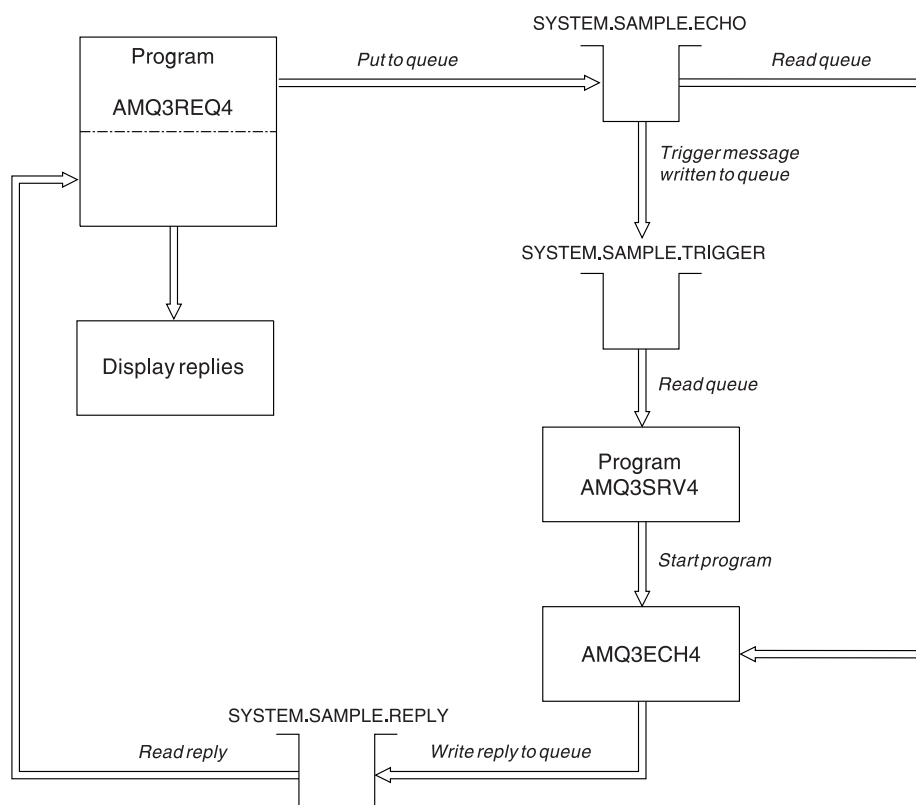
Program

AMQ3REQ4

Put to queue

SYSTEM.SAMPLE.ECHO

Read queue

Trigger message written to queue

SYSTEM.SAMPLE.TRIGGER

Display replies

Read queue

Program AMQ3SRV4

Start program

AMQ3ECH4

SYSTEM.SAMPLE.REPLY

Read reply

Write reply to queue